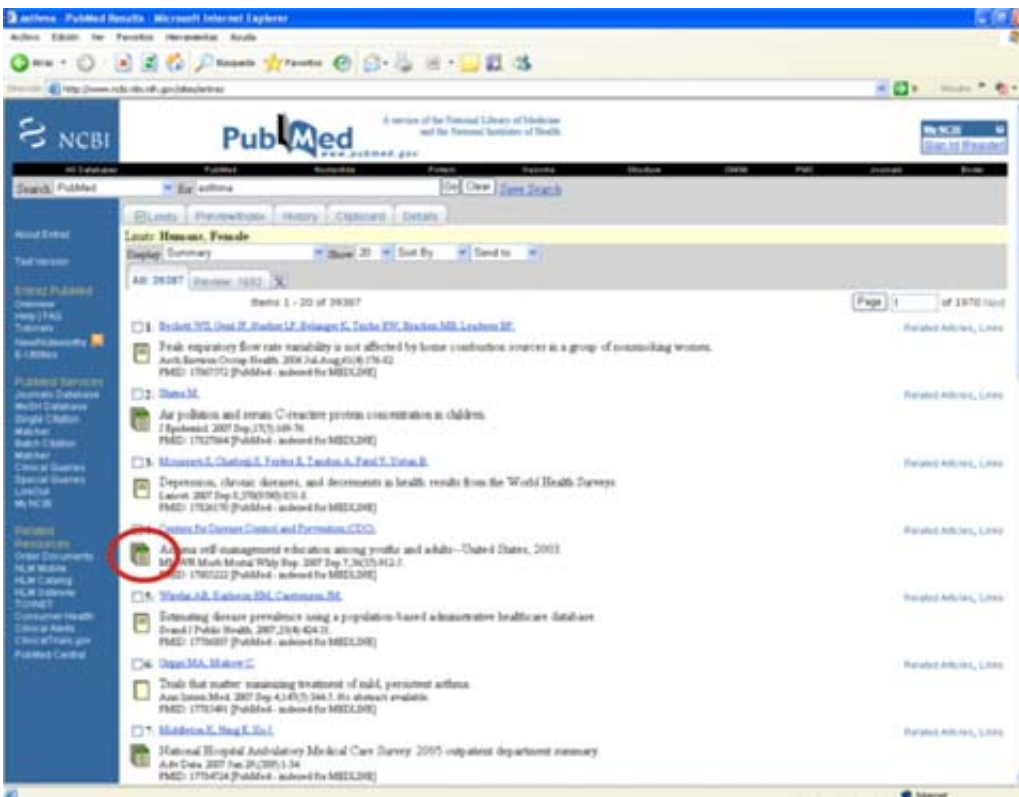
asthma - PubMed Results - Microsoft Internet Explorer

Archivo Edición Ver Favoritos Herramientas Ayuda

Atrás Búsqueda Favoritos

Dirección http://www.ncbi.nlm.nih.gov/sites/entrez

NCBI

PubMed www.pubmed.gov

A service of the National Library of Medicine and the National Institutes of Health

My NCBI [Sign In] [Register]

All Databases PubMed Nucleotide Protein Genome Structure OMIM PMC Journals Books

Search PubMed for asthma Go Clear Save Search

Limits Preview/Index History Clipboard Details

Limits: Humans, Female

Display Summary Show 20 Sort By Send to

All: 39387 Review: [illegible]

Items 1 - 20 of 39387

Page 1 of 1970 Next

About Entrez

Text Version

Entrez PubMed
Overview
Help | FAQ
Tutorials
New/Noteworthy
E-Utilities

PubMed Services
Journals Database
MeSH Database
Single Citation Matcher
Batch Citation Matcher
Clinical Queries
Special Queries
LinkOut
My NCBI

Related Resources
Order Documents
NLM Mobile
NLM Catalog
NLM Gateway
TOXNET
Consumer Health
Clinical Alerts
ClinicalTrials.gov
PubMed Central

1: Beckett WS, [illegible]
Peak expiratory flow rate variability is not affected by home combustion sources in a group of nonsmoking women.
Arch Environ Occup Health. 2006 Jul-Aug;61(4):176-82.
PMID: 17867372 [PubMed - indexed for MEDLINE]
Related Articles, Links

2: Shima M.
Air pollution and serum C-reactive protein concentration in children.
J Epidemiol. 2007 Sep;17(5):169-76.
PMID: 17827864 [PubMed - indexed for MEDLINE]
Related Articles, Links

3: Moussavi S, Chatterji S, Verdes E, Tandon A, Patel V, Ustun B.
Depression, chronic diseases, and decrements in health: results from the World Health Surveys.
Lancet. 2007 Sep 8;370(9590):851-8.
PMID: 17826170 [PubMed - indexed for MEDLINE]
Related Articles, Links

4: Centers for Disease Control and Prevention (CDC).
Asthma self-management education among youths and adults--United States, 2003.
MMWR Morb Mortal Wkly Rep. 2007 Sep 7;56(35):912-5.
PMID: 17805222 [PubMed - indexed for MEDLINE]
Related Articles, Links

5: Wardas AR, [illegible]
Estimating disease prevalence using a population-based administrative healthcare database.
Scand J Public Health. 2007;35(4):424-31.
PMID: 17786807 [PubMed - indexed for MEDLINE]
Related Articles, Links

6: Biggs MA, Mabry C.
Trials that matter: minimizing treatment of mild, persistent asthma.
Ann Intern Med. 2007 Sep 4;147(5):344-5. No abstract available.
PMID: 17785491 [PubMed - indexed for MEDLINE]
Related Articles, Links

7: Middleton K, Hing E, Xu J.
National Hospital Ambulatory Medical Care Survey: 2005 outpatient department summary.
Adv Data. 2007 Jun 29;(389):1-34.
PMID: 17784724 [PubMed - indexed for MEDLINE]
Related Articles, Links

Internet